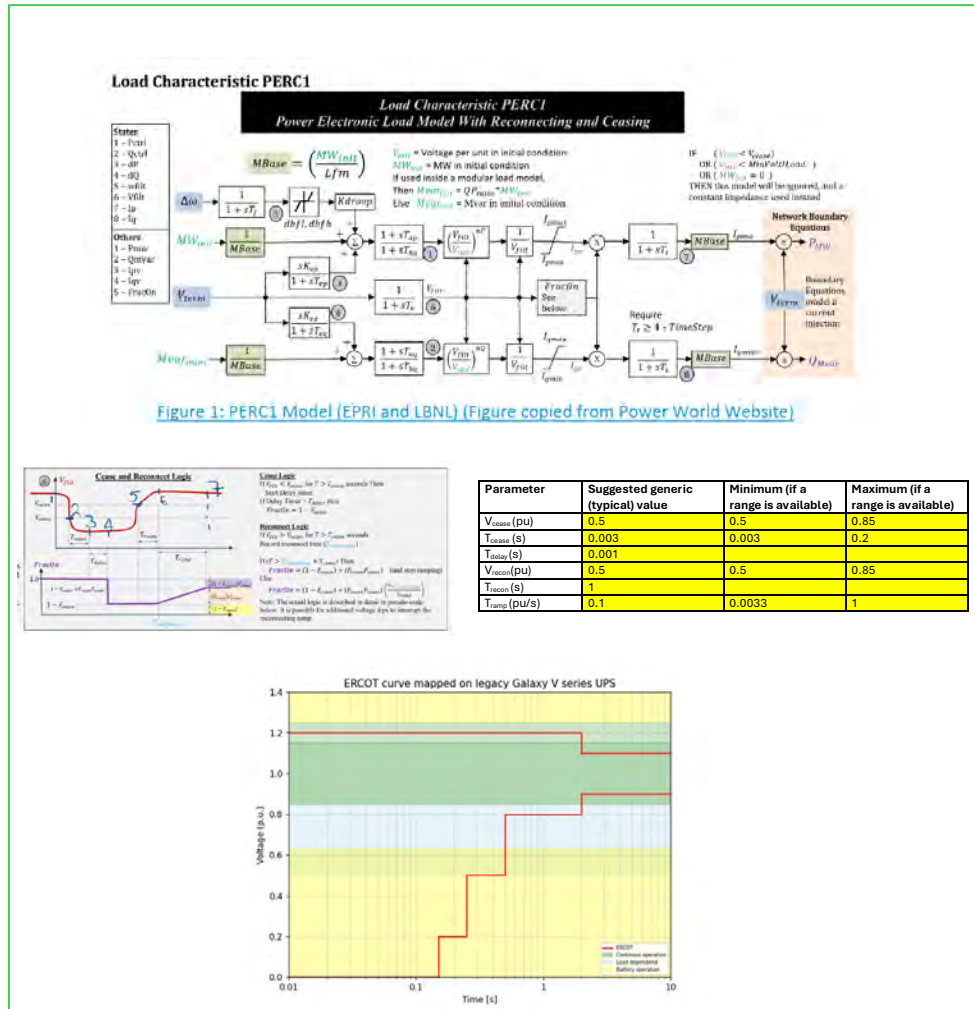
Load Characteristic PERC1

Load Characteristic PERC1
Power Electronic Load Model With Reconnecting and Ceasing

States
1 – Pctrl
2 – Qctrl
3 – dV
4 – dQ
5 – wfilt
6 – Vfilt
7 – Ip
8 – Iq

Others
1 – Pmax
2 – QmVar
3 – Ipv
4 – Iqv
5 – FracOn

$MBase = \left(\frac{MW_{init}}{Lfm}\right)$

$V_{init}$ = Voltage per unit in initial condition
$MW_{init}$ = MW in initial condition
If used inside a modular load model,
Then $Mvar_{init} = QP_{ratio} * MW_{init}$
Else $Mvar_{init}$ = Mvar in initial condition

IF ($V_{init} < V_{cease}$)
OR ($V_{init} < MinVoltLoad$)
OR ($MW_{init} = 0$)
THEN this model will be ignored, and a constant impedance used instead

Network Boundary Equations

Boundary Equations model a current injection

$\Delta\omega$ $\frac{1}{1+sT_f}$ $dbf1, dbfh$ $Kdroop$
$MW_{init}$ $\frac{1}{MBase}$
$\frac{1+sT_{ap}}{1+sT_{bp}}$ $\left(\frac{V_{FIlt}}{V_{init}}\right)^{n1}$ $\frac{1}{V_{FIlt}}$ $I_{pmax}$ $I_{pmin}$ $\frac{1}{1+sT_r}$ $MBase$ $I_{pmw}$ $P_{MW}$
$V_{TERM}$ $\frac{sK_{vp}}{1+sT_{vp}}$ $\frac{1}{1+sT_v}$ $V_{FIlt}$ FracOn See Below
$\frac{sK_{vq}}{1+sT_{vq}}$
Require $T_r \geq 4 * TimeStep$
$Mvar_{init}$ $\frac{1}{MBase}$ $\frac{1+sT_{aq}}{1+sT_{bq}}$ $\left(\frac{V_{FIlt}}{V_{init}}\right)^{n2}$ $\frac{1}{V_{FIlt}}$ $I_{qmax}$ $I_{qmin}$ $\frac{1}{1+sT_r}$ $MBase$ $I_{qmvar}$ $Q_{Mvar}$

Figure 1: PERC1 Model (EPRI and LBNL) (Figure copied from Power World Website)

Cease and Reconnect Logic
Cease Logic:
If $V_{FIlt} < V_{cease}$ for $T > T_{cease}$ seconds Then
Start delay timer
If Delay Timer > $T_{delay}$ then
FracOn = 1 – $F_{unrec}$
Reconnect Logic:
If $V_{FIlt} > V_{recon}$ for $T > T_{recon}$ seconds
Record reconnect time
Note: The actual logic is described in detail in pseudo-code below. It is possible for additional voltage dips to interrupt the reconnecting ramp.
2 3 4 5 6 7

| Parameter | Suggested generic (typical) value | Minimum (if a range is available) | Maximum (if a range is available) |
|---|---|---|---|
| $V_{cease}$ (pu) | 0.5 | 0.5 | 0.85 |
| $T_{cease}$ (s) | 0.003 | 0.003 | 0.2 |
| $T_{delay}$ (s) | 0.001 | | |
| $V_{recon}$(pu) | 0.5 | 0.5 | 0.85 |
| $T_{recon}$ (s) | 1 | | |
| $T_{ramp}$ (pu/s) | 0.1 | 0.0033 | 1 |

ERCOT curve mapped on legacy Galaxy V series UPS
Voltage (p.u.)
Time [s]
1.4 1.2 1.0 0.8 0.6 0.4 0.2 0.0
0.01 0.1 1 10
ERCOT
Continous operation
Load dependend
Battery operation